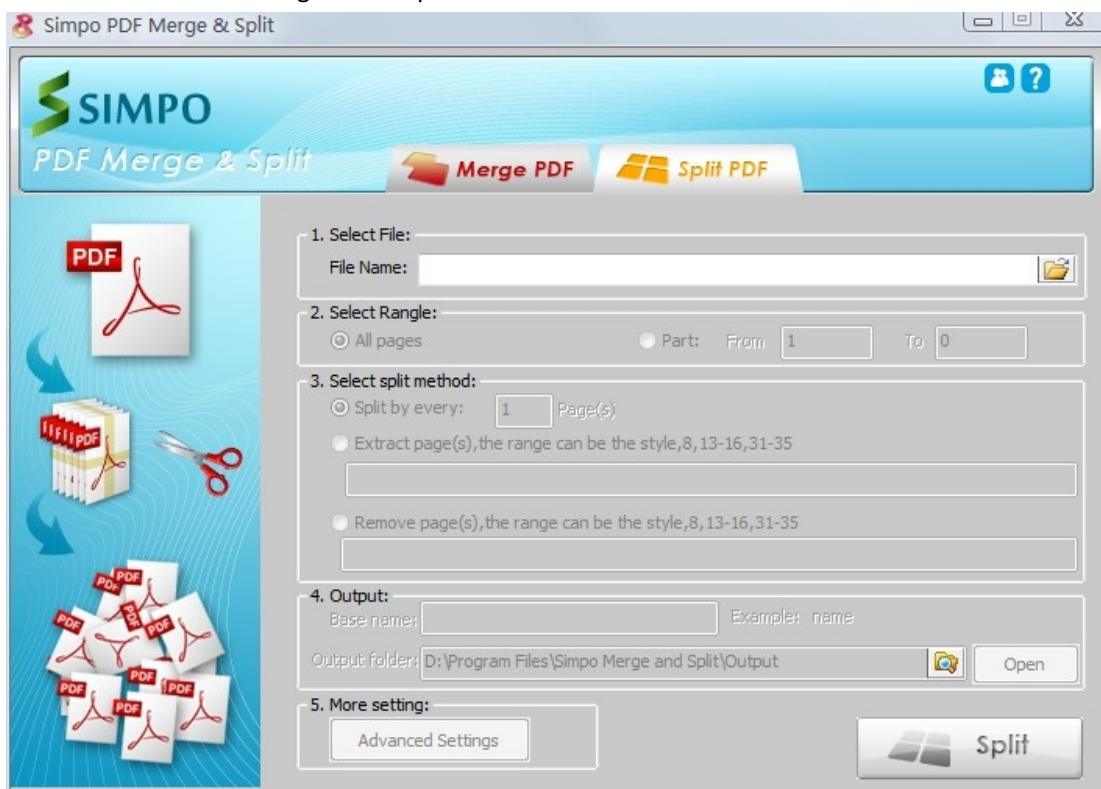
Simpo PDF Merge & Split

SIMPO
PDF Merge & Split

Merge PDF
Split PDF

PDF

1. Select File:
File Name:

2. Select Rangle:
All pages
Part: From 1 To 0

3. Select split method:
Split by every: 1 Page(s)
Extract page(s),the range can be the style,8,13-16,31-35
Remove page(s),the range can be the style,8,13-16,31-35

4. Output:
Base name: Example: name
Output folder: D:\Program Files\Simpo Merge and Split\Output
Open

5. More setting:
Advanced Settings

Split